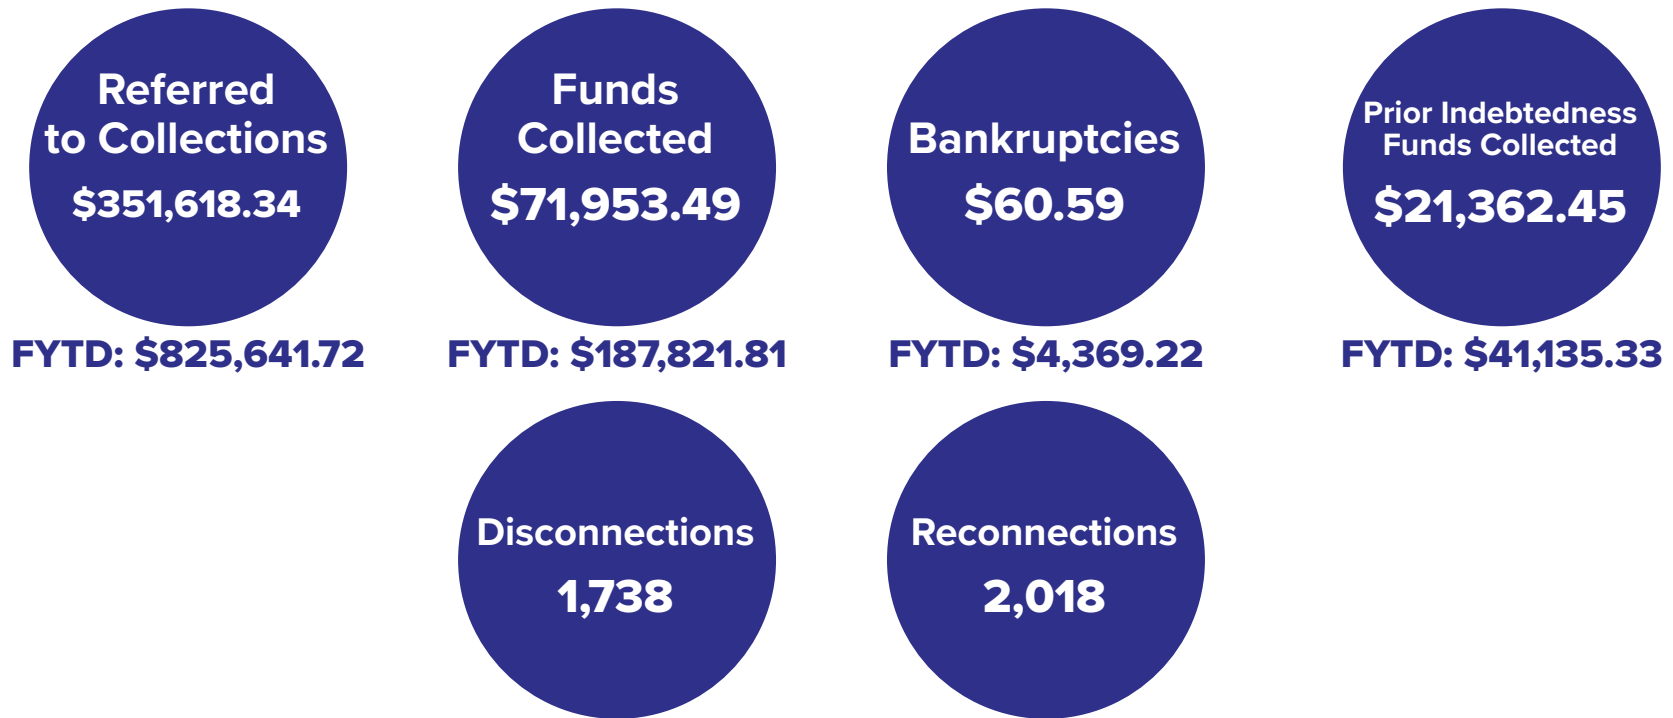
Referred to Collections
$351,618.34
FYTD: $825,641.72

Funds Collected
$71,953.49
FYTD: $187,821.81

Bankruptcies
$60.59
FYTD: $4,369.22

Prior Indebtedness Funds Collected
$21,362.45
FYTD: $41,135.33

Disconnections
1,738

Reconnections
2,018